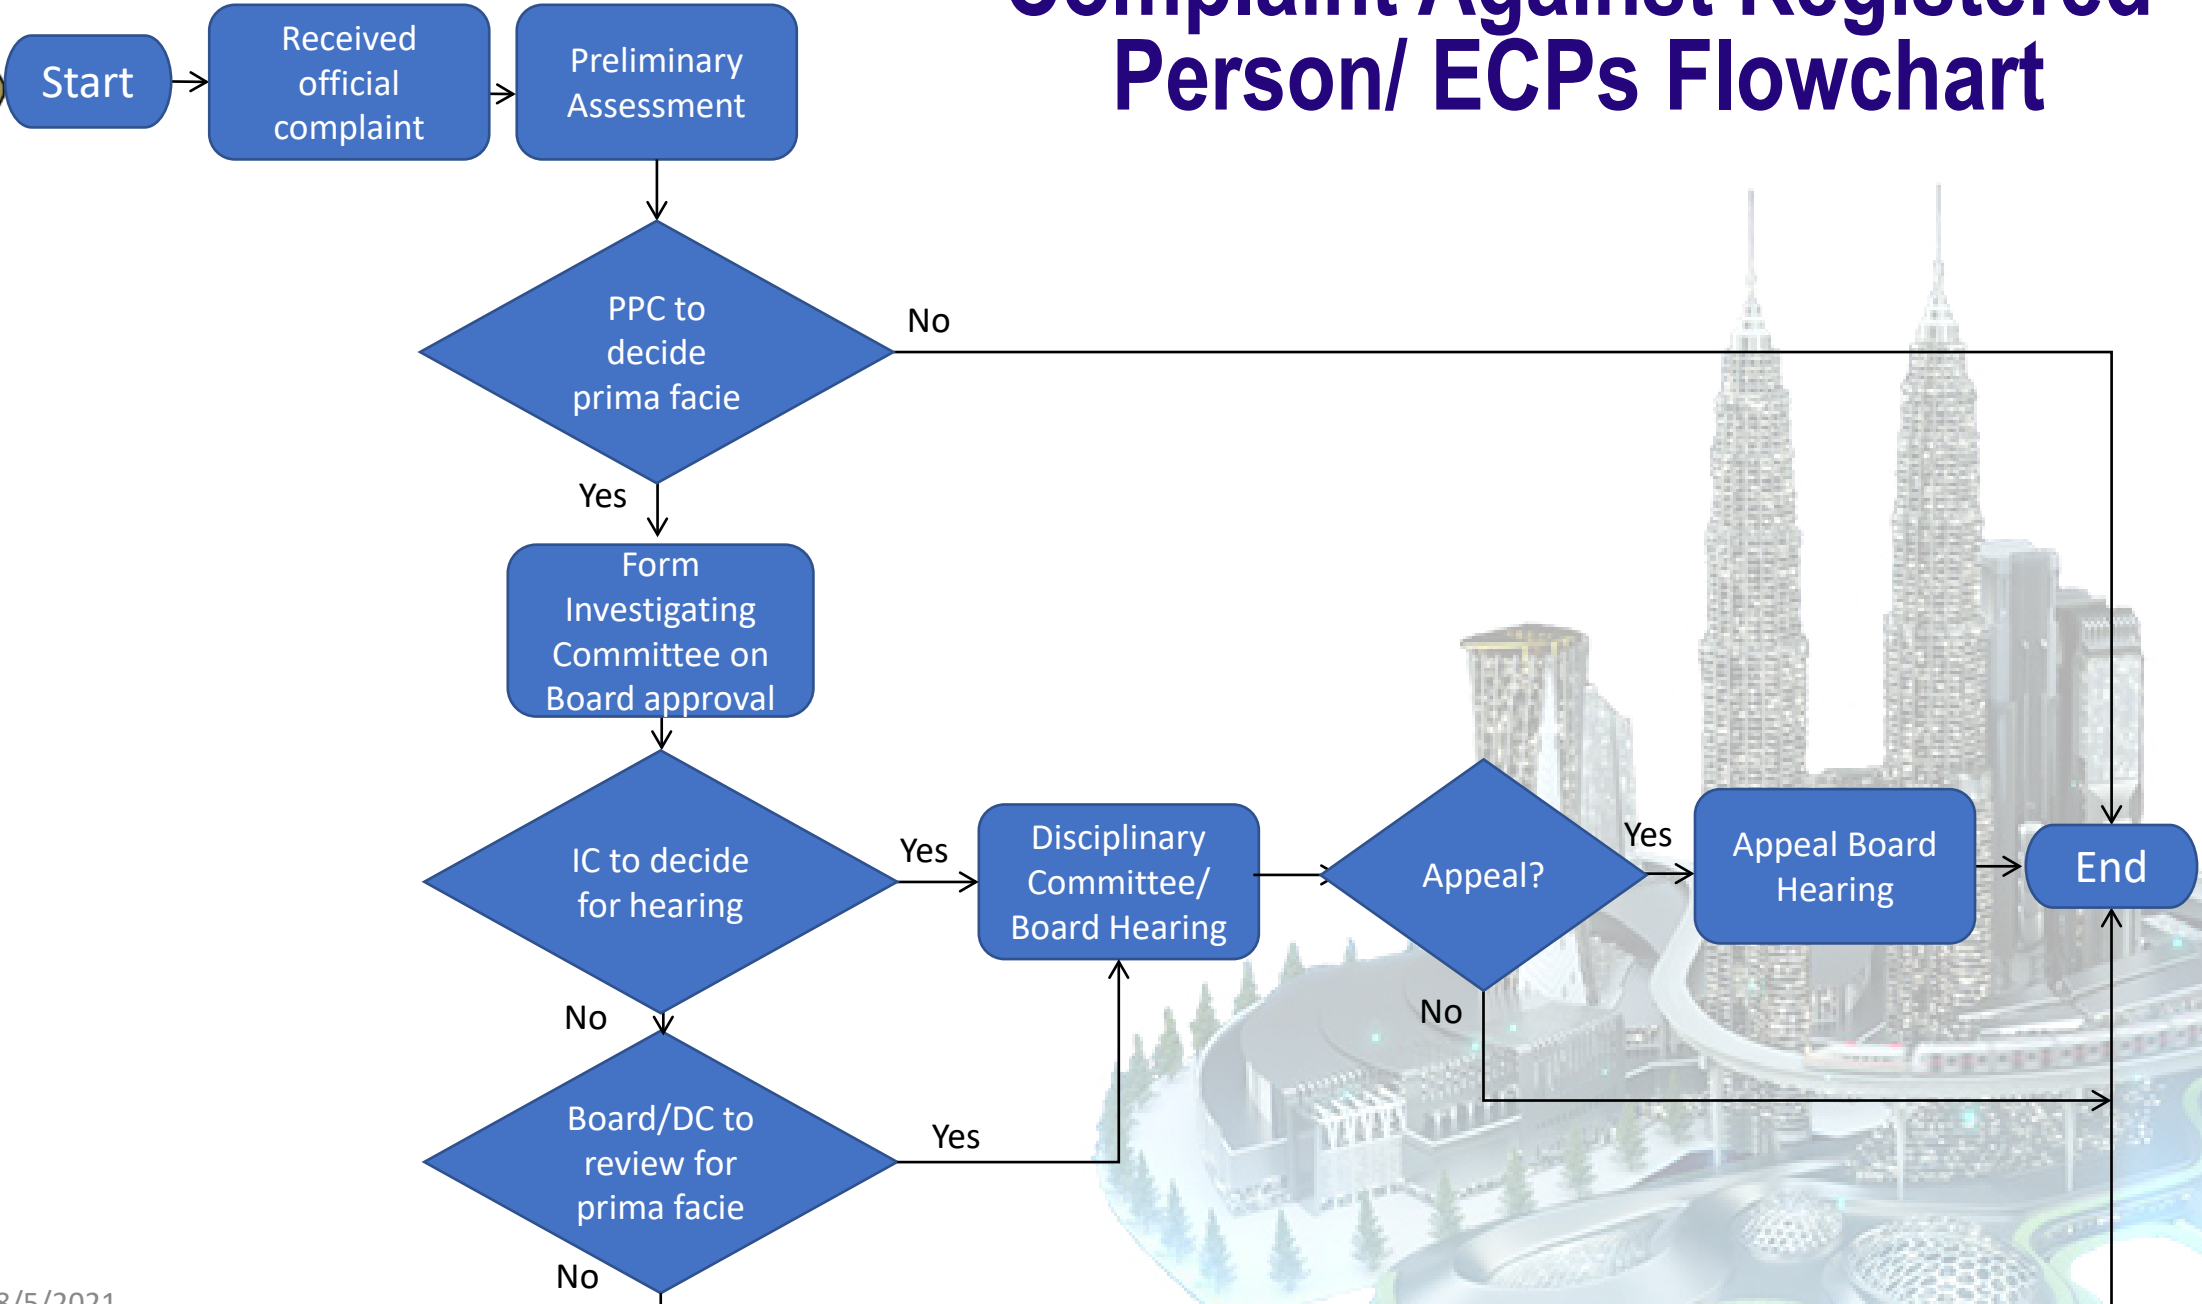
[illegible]
Person/ ECPs Flowchart

Start

Received official complaint

Preliminary Assessment

PPC to decide prima facie

No

Yes

Form Investigating Committee on Board approval

IC to decide for hearing

Yes

Disciplinary Committee/ Board Hearing

Appeal?

Yes

Appeal Board Hearing

End

No

No

Board/DC to review for prima facie

Yes

No

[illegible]/5/2021